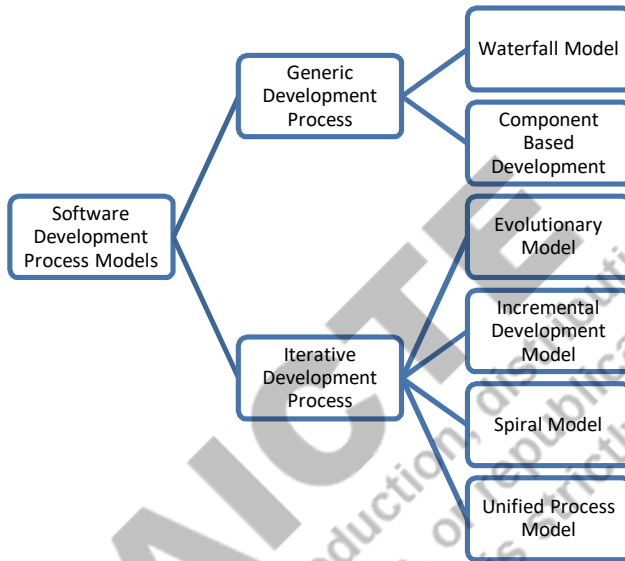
Software Development Process Models

Generic Development Process

Waterfall Model

Component Based Development

Iterative Development Process

Evolutionary Model

Incremental Development Model

Spiral Model

Unified Process Model

AICTE

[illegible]duction, distributi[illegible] or republica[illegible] is strictl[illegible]